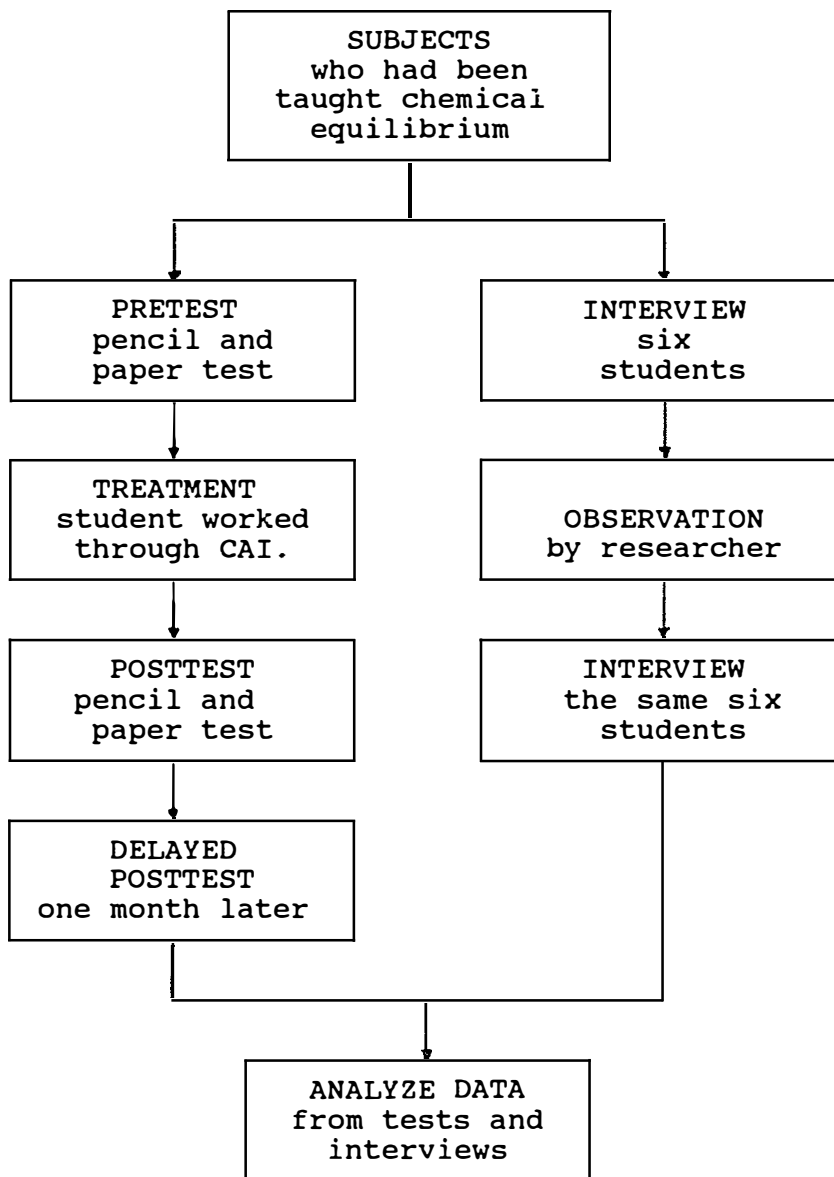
SUBJECTS
who had been
taught chemicai
equilibrium

PRETEST
pencil and
paper test

INTERVIEW
six
students

TREATMENT
student worked
through CAI.

OBSERVATION
by researcher

POSTTEST
pencil and
paper test

INTERVIEW
the same six
students

DELAYED
POSTTEST
one month later

ANALYZE DATA
from tests and
interviews